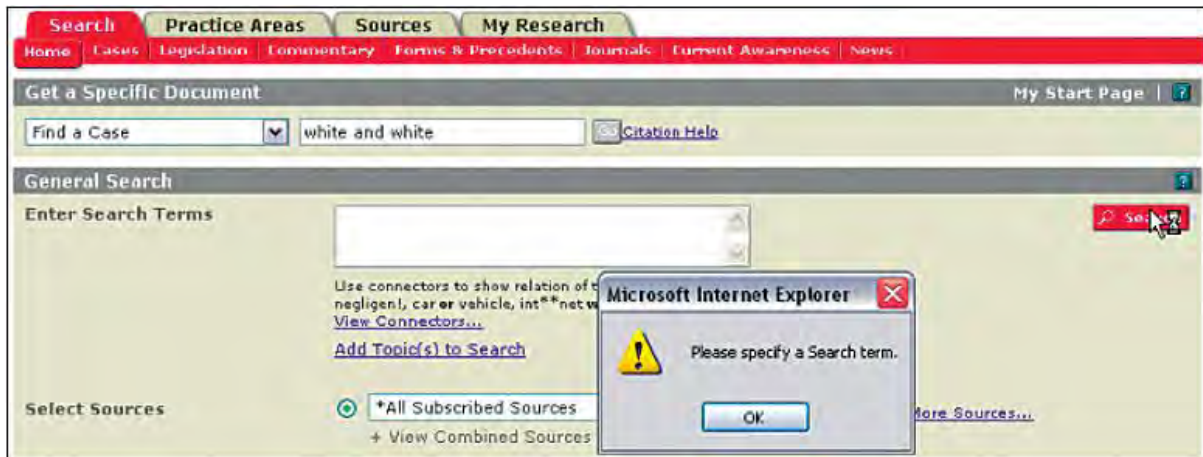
Search | Practice Areas | Sources | My Research

Home | Cases | Legislation | Commentary | Forms & Precedents | Journals | Current Awareness | News

Get a Specific Document

My Start Page | ?

Find a Case

white and white

Citation Help

General Search

?

Enter Search Terms

Search

Use connectors to show relation of t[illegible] negligen!, car or vehicle, int**net w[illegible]

View Connectors...

Add Topic(s) to Search

Microsoft Internet Explorer

Please specify a Search term.

OK

Select Sources

*All Subscribed Sources

+ View Combined Sources

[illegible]ore Sources...